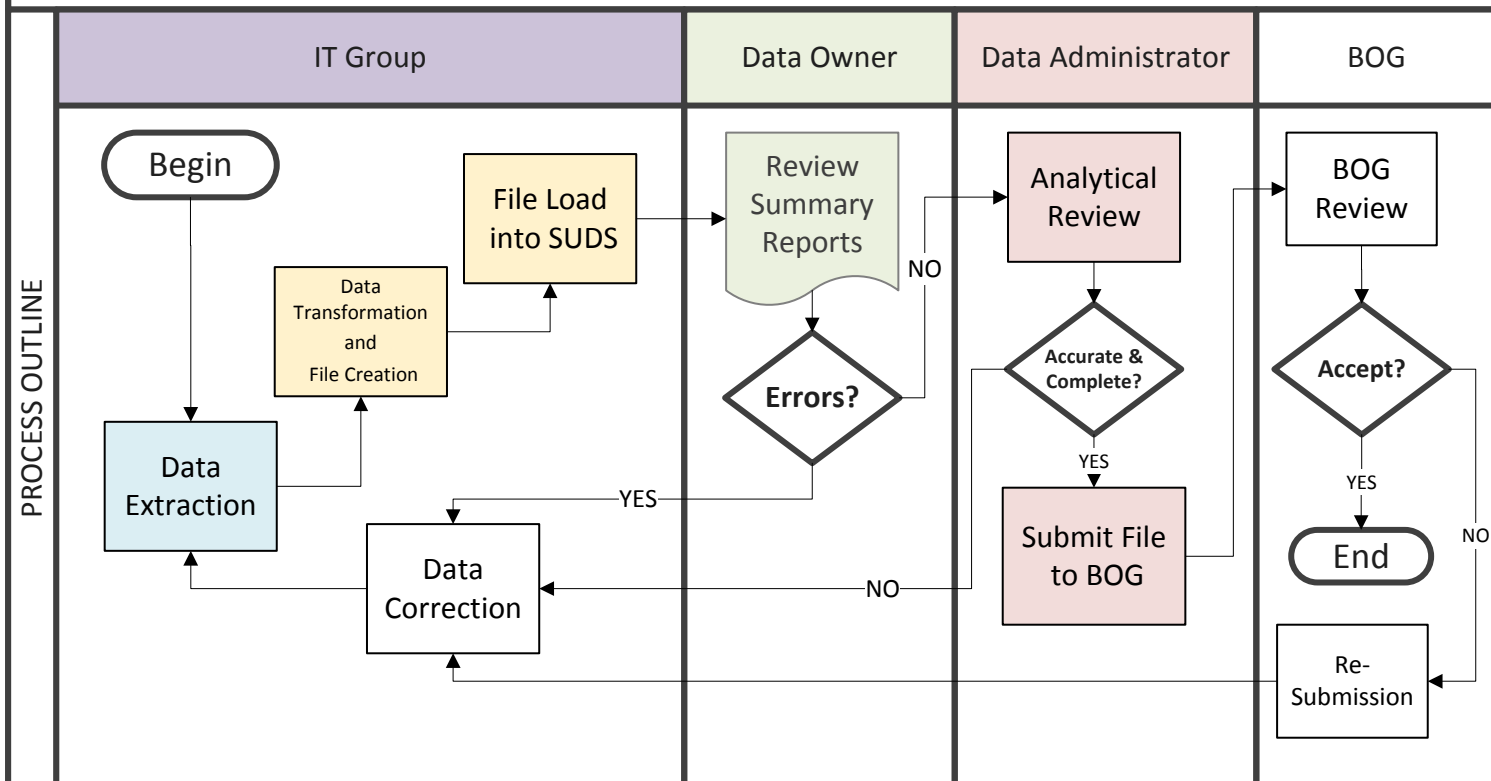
PROCESS OUTLINE

IT Group

Data Owner

Data Administrator

BOG

Begin

File Load into SUDS

Data Transformation and File Creation

Data Extraction

Data Correction

Review Summary Reports

NO

Errors?

YES

Analytical Review

Accurate & Complete?

YES

Submit File to BOG

NO

BOG Review

Accept?

YES

End

NO

Re-Submission